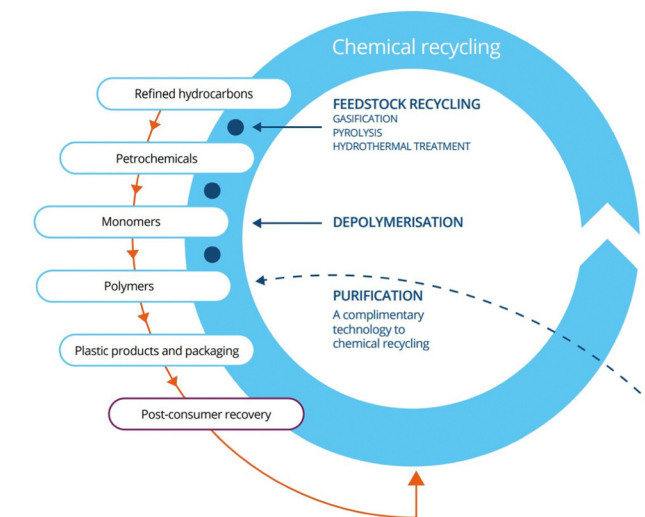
Chemical recycling

Refined hydrocarbons

Petrochemicals

Monomers

Polymers

Plastic products and packaging

Post-consumer recovery

FEEDSTOCK RECYCLING
GASIFICATION
PYROLYSIS
HYDROTHERMAL TREATMENT

DEPOLYMERISATION

PURIFICATION
A complimentary technology to chemical recycling